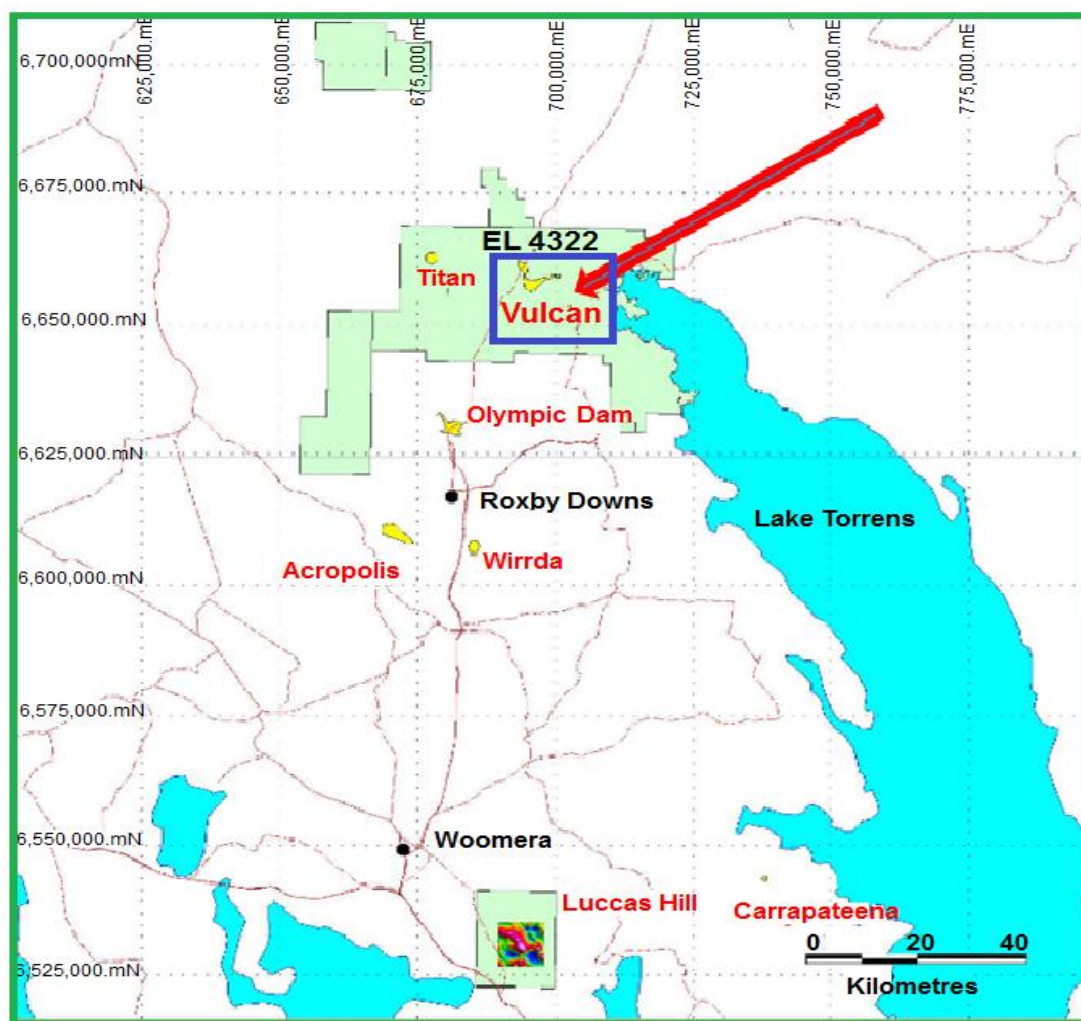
6,700,000.mN
625,000.mE
650,000.mE
675,000.mE
700,000.mE
725,000.mE
750,000.mE
775,000.mE
6,675,000.mN
EL 4322
Titan
Vulcan
6,650,000.mN
Olympic Dam
6,625,000.mN
Roxby Downs
Lake Torrens
Acropolis
Wirrda
6,600,000.mN
6,575,000.mN
6,550,000.mN
Woomera
Luccas Hill
Carrapateena
6,525,000.mN
0
20
40
Kilometres